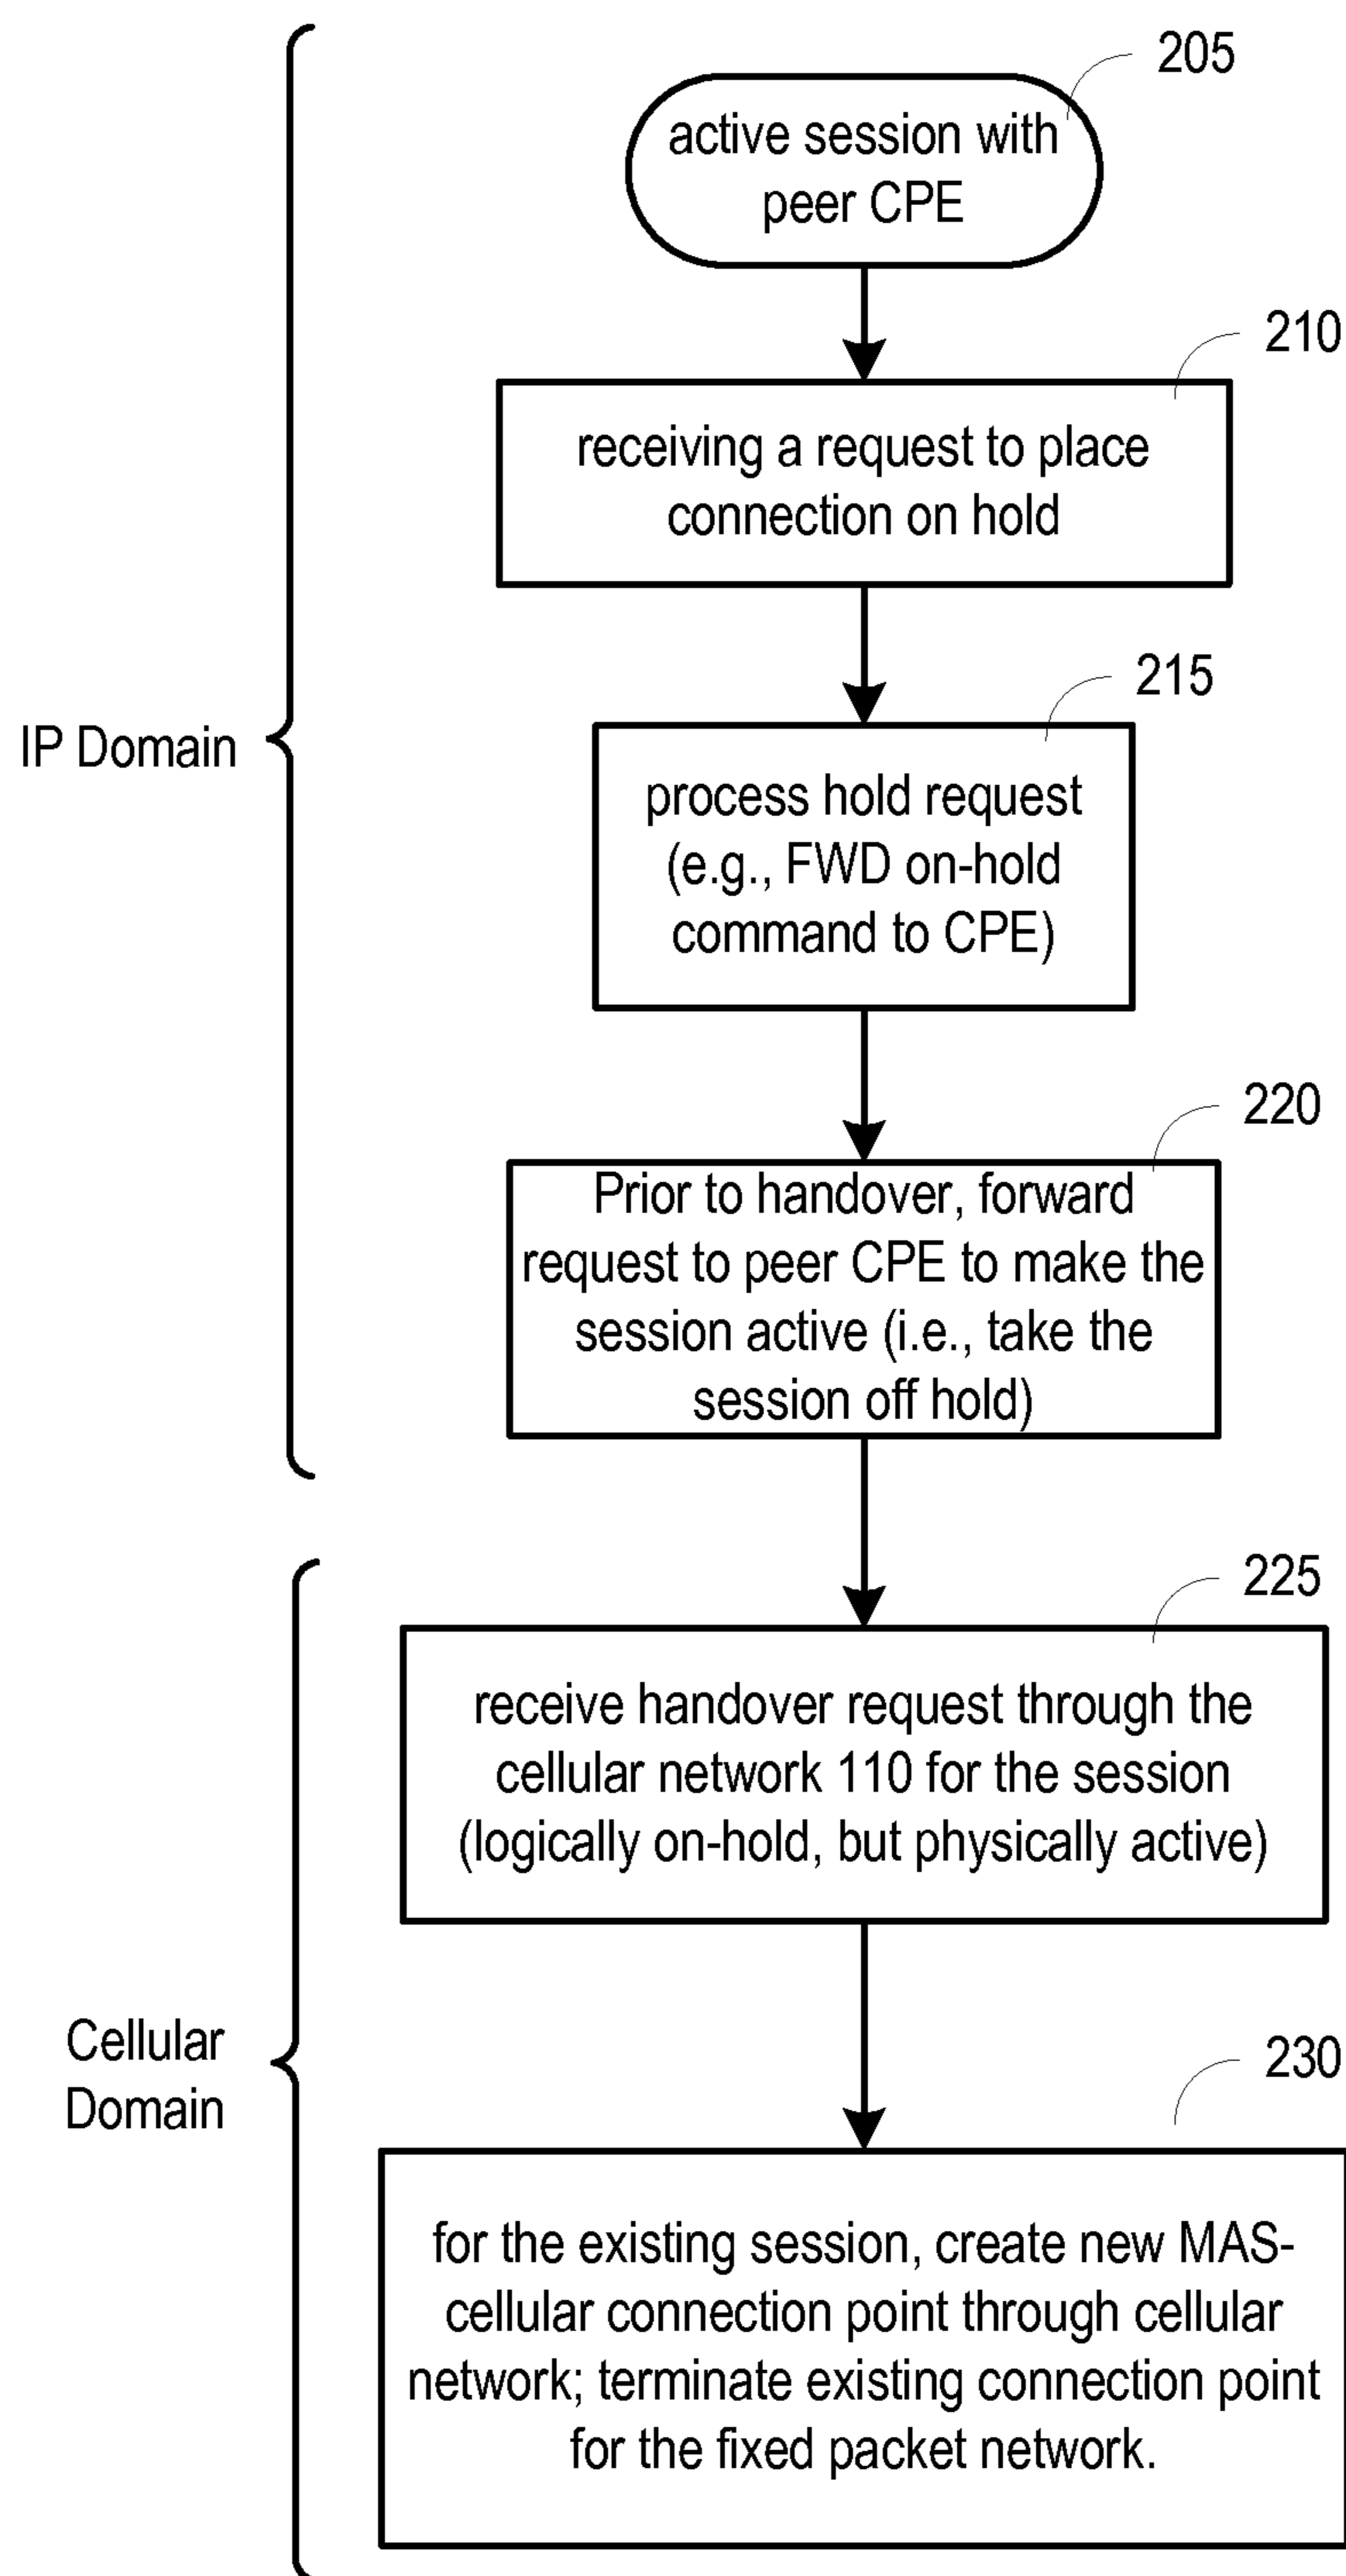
205

active session with peer CPE

210

receiving a request to place connection on hold

215

IP Domain

process hold request (e.g., FWD on-hold command to CPE)

220

Prior to handover, forward request to peer CPE to make the session active (i.e., take the session off hold)

225

receive handover request through the cellular network 110 for the session (logically on-hold, but physically active)

Cellular Domain

230

for the existing session, create new MAS-cellular connection point through cellular network; terminate existing connection point for the fixed packet network.